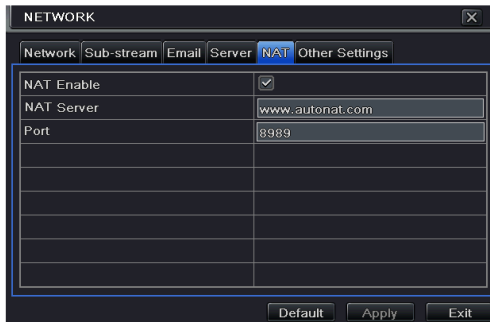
NETWORK

Network | Sub-stream | Email | Server | NAT | Other Settings

| NAT Enable | ☑ |
|---|---|
| NAT Server | www.autonat.com |
| Port | 8989 |
| | |
| | |
| | |
| | |
| | |
| | |

Default | Apply | Exit